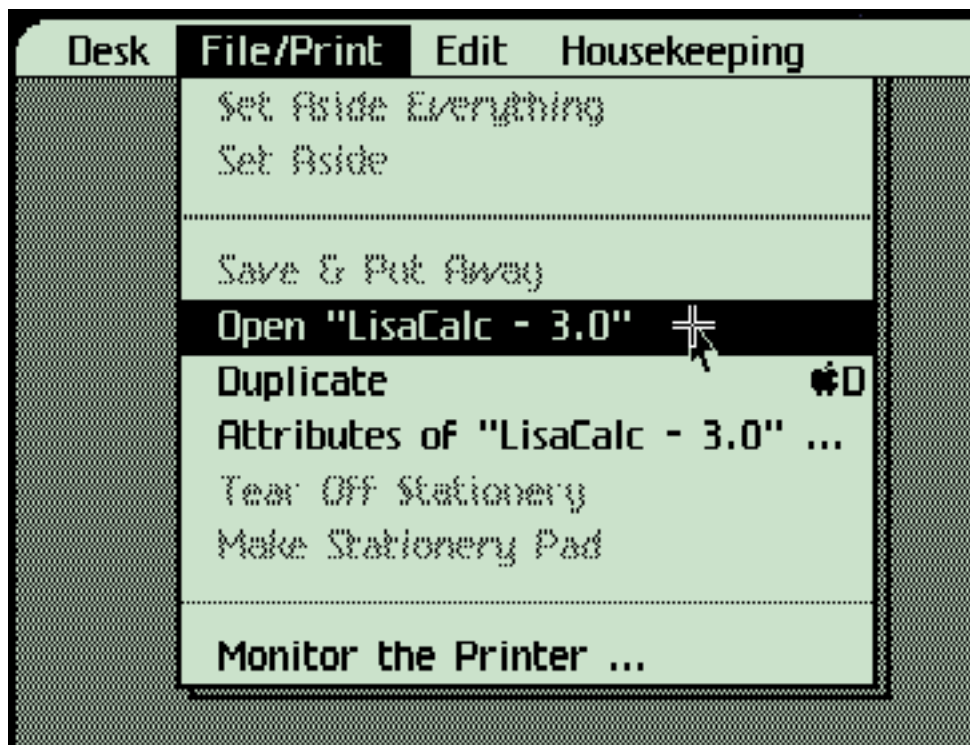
Desk File/Print Edit Housekeeping

Set Aside Everything
Set Aside

Save & Put Away
Open "LisaCalc - 3.0"
Duplicate ⌘D
Attributes of "LisaCalc - 3.0" ...
Tear Off Stationery
Make Stationery Pad

Monitor the Printer ...